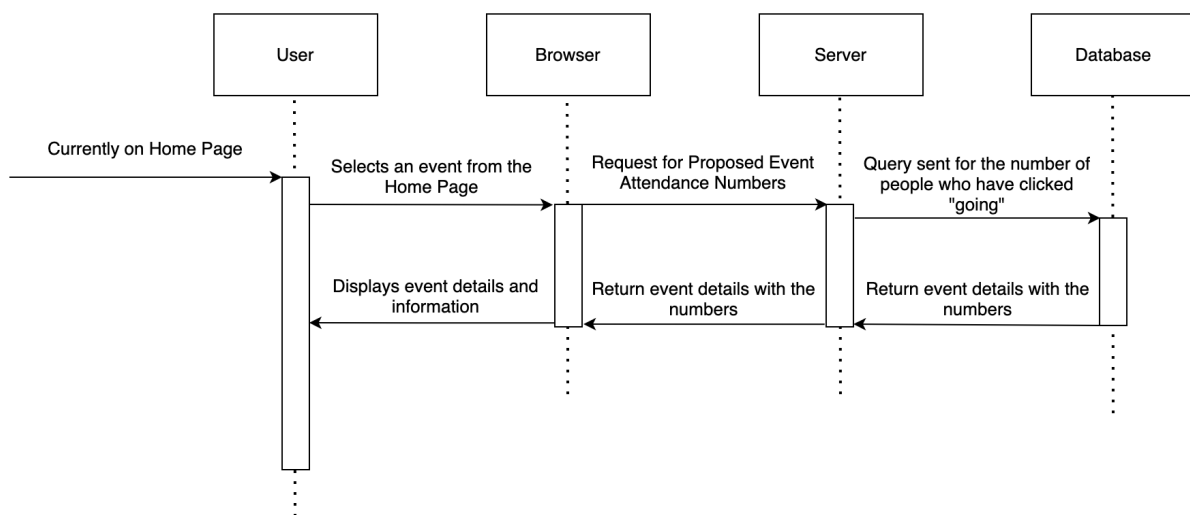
User

Browser

Server

Database

Currently on Home Page

Selects an event from the Home Page

Request for Proposed Event Attendance Numbers

Query sent for the number of people who have clicked "going"

Displays event details and information

Return event details with the numbers

Return event details with the numbers